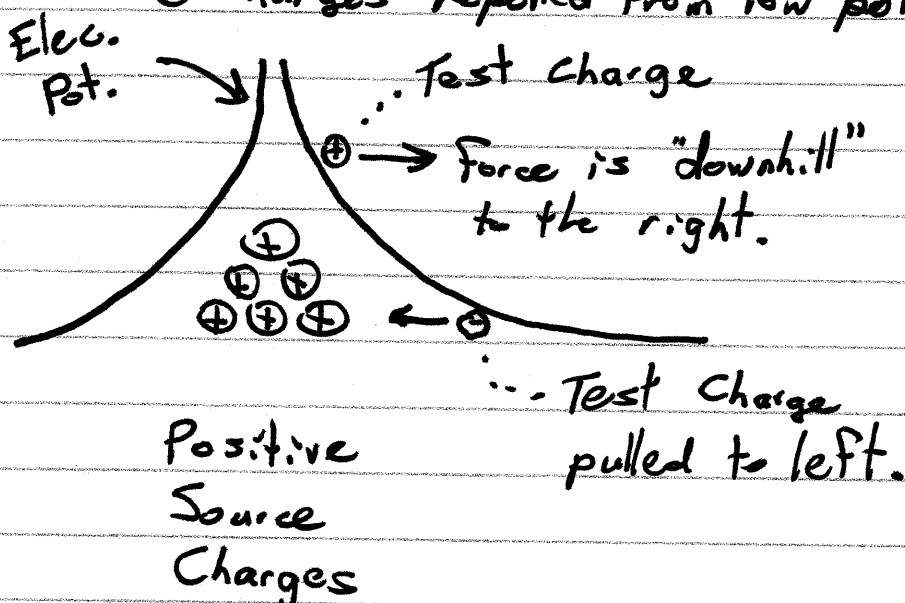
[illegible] charges repelled from low pot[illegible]

Elec. Pot.

Test Charge

$\oplus$ Force is "downhill" to the right.

$\oplus$ $\oplus$ $\oplus$ $\oplus$ $\oplus$ $\oplus$

$\ominus$

Test Charge pulled to left.

Positive Source Charges